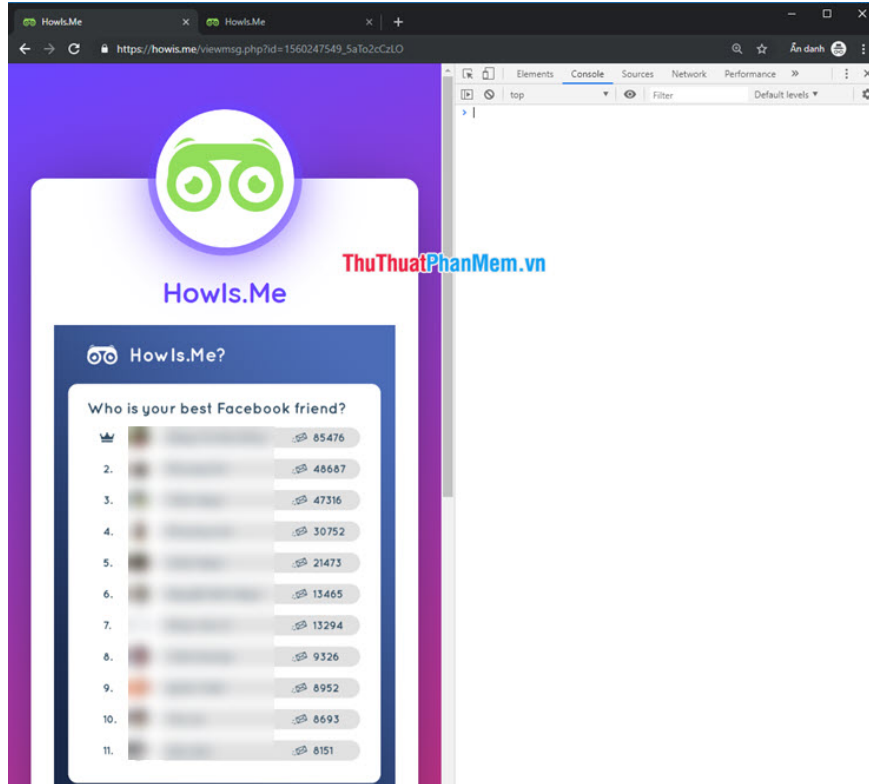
HowIs.Me
HowIs.Me
https://howis.me/viewmsg.php?id=1560247549_5aTo2cCzLO
Ẩn danh
Elements Console Sources Network Performance »
top
Filter
Default levels ▼
>

ThuThuatPhanMem.vn

HowIs.Me

HowIs.Me?

Who is your best Facebook friend?

| | | |
|---|---|---|
| | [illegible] | 85476 |
| 2. | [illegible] | 48687 |
| 3. | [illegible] | 47316 |
| 4. | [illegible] | 30752 |
| 5. | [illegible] | 21473 |
| 6. | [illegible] | 13465 |
| 7. | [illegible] | 13294 |
| 8. | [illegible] | 9326 |
| 9. | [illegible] | 8952 |
| 10. | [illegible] | 8693 |
| 11. | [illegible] | 8151 |